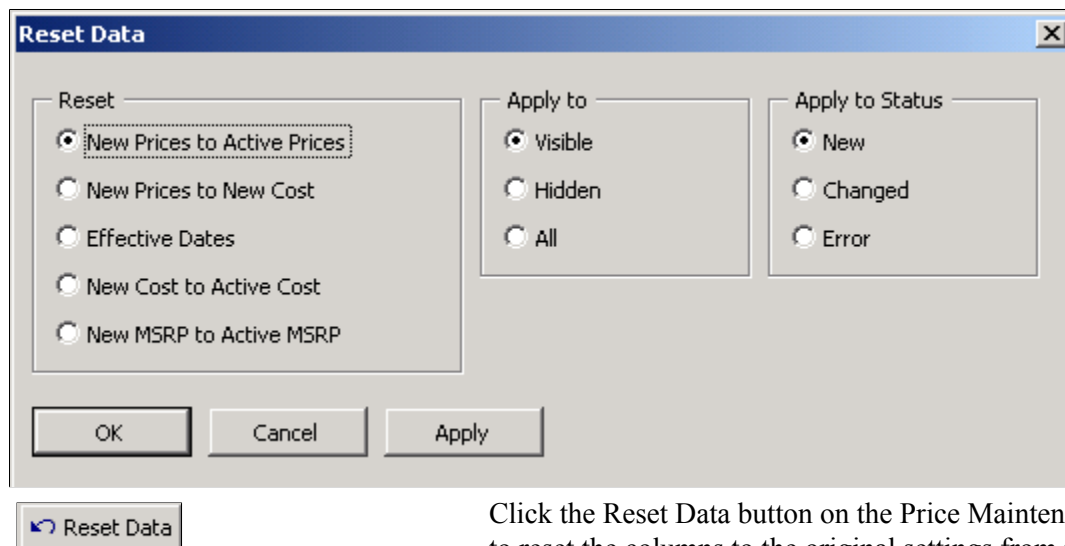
Reset Data

Reset
New Prices to Active Prices
New Prices to New Cost
Effective Dates
New Cost to Active Cost
New MSRP to Active MSRP

Apply to
Visible
Hidden
All

Apply to Status
New
Changed
Error

OK
Cancel
Apply

Reset Data

Click the Reset Data button on the Price Mainten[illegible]